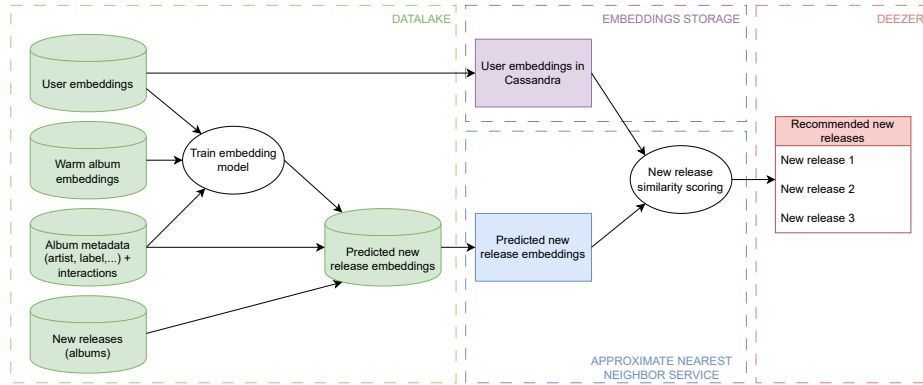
DATALAKE

User embeddings

Warm album embeddings

Album metadata (artist, label,...) + interactions

New releases (albums)

Train embedding model

Predicted new release embeddings

EMBEDDINGS STORAGE

User embeddings in Cassandra

Predicted new release embeddings

New release similarity scoring

APPROXIMATE NEAREST NEIGHBOR SERVICE

DEEZER

Recommended new releases

New release 1

New release 2

New release 3